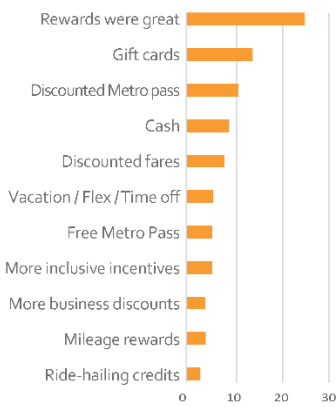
Rewards were great
Gift cards
Discounted Metro pass
Cash
Discounted fares
Vacation / Flex / Time off
Free Metro Pass
More inclusive incentives
More business discounts
Mileage rewards
Ride-hailing credits
0
10
20
30